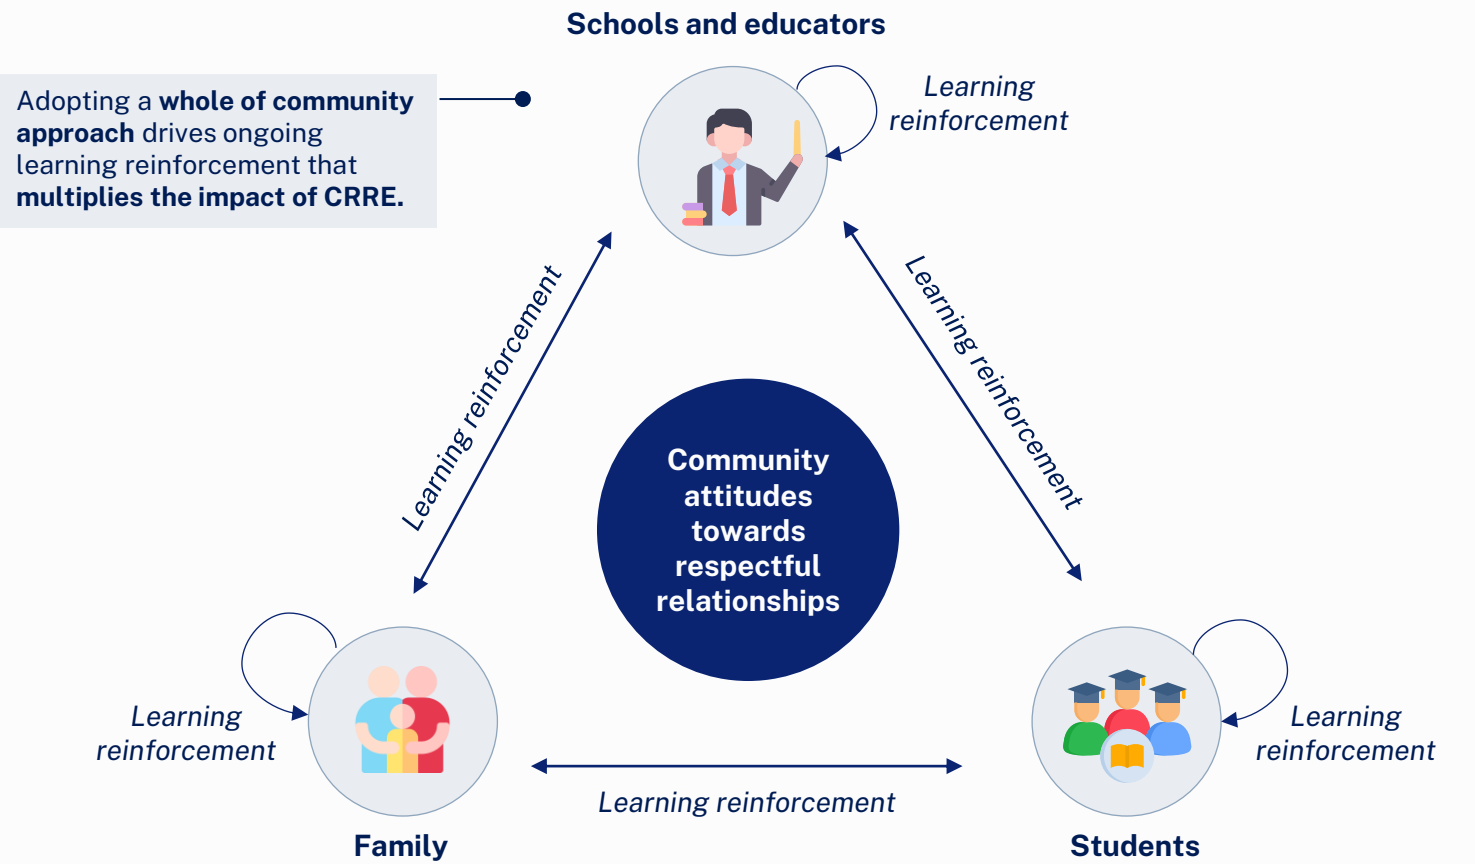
Schools and educators

Adopting a **whole of community approach** drives ongoing learning reinforcement that **multiplies the impact of CRRE.**

Learning reinforcement

Learning reinforcement

Learning reinforcement

Community attitudes towards respectful relationships

Learning reinforcement

Learning reinforcement

Learning reinforcement

Family

Students